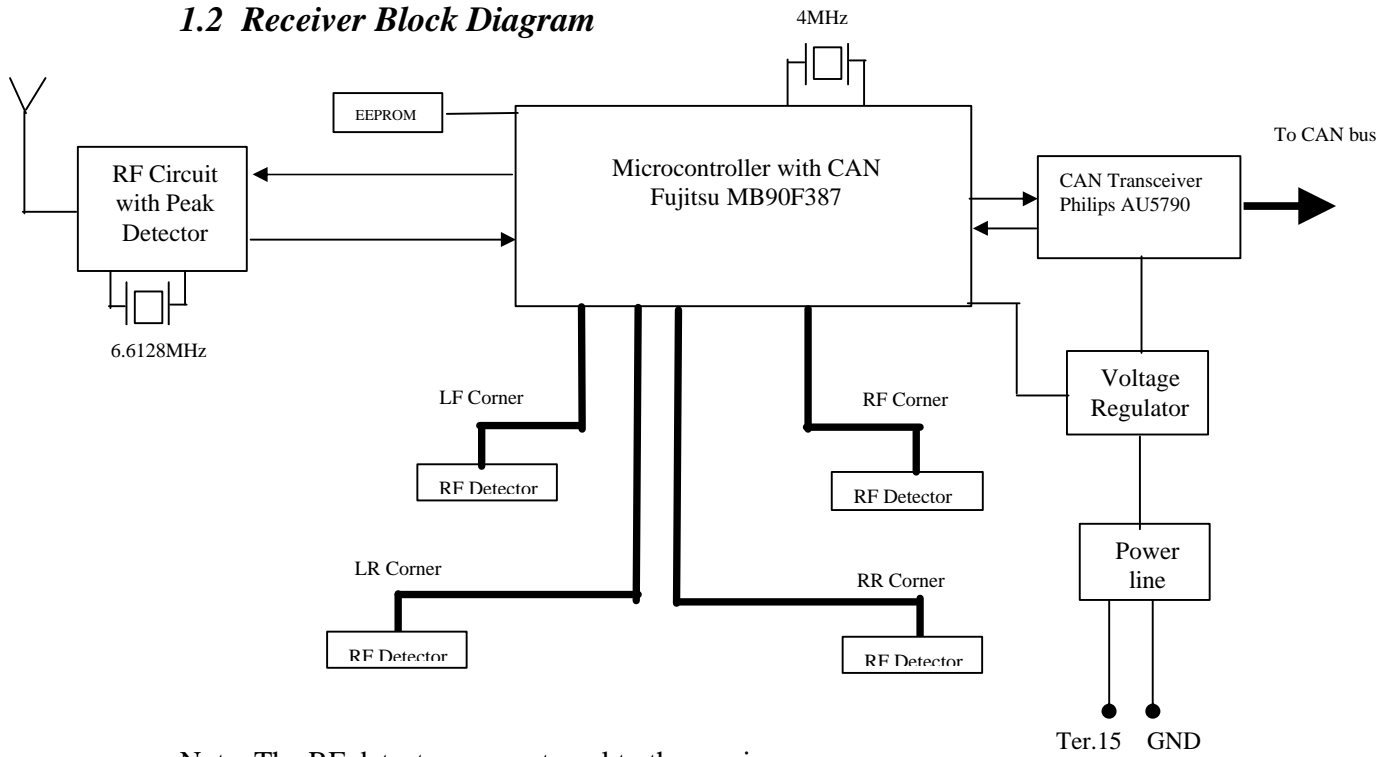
1.2 Receiver Block Diagram

4MHz

EEPROM

To CAN bus

RF Circuit with Peak Detector

Microcontroller with CAN Fujitsu MB90F387

CAN Transceiver Philips AU5790

6.6128MHz

LF Corner

RF Corner

Voltage Regulator

RF Detector

RF Detector

Power line

LR Corner

RR Corner

RF Detector

RF Detector

Ter.15 GND

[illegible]